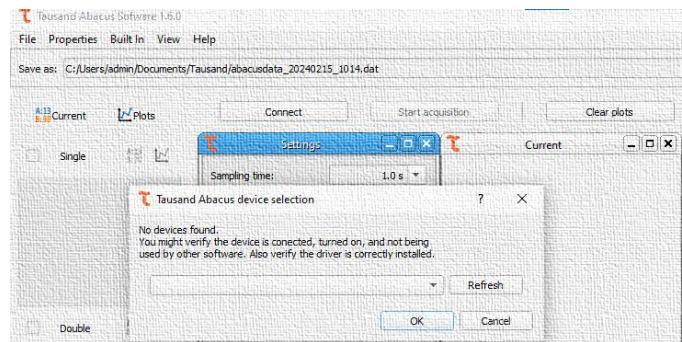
Tausand Abacus Software 1.6.0

File Properties Built In View Help

Save as: C:/Users/admin/Documents/Tausand/abacusdata_20240215_1014.dat

Current Plots

Connect

Start acquisition

Clear plots

Single

Settings

Sampling time: 1.0 s

Current

Tausand Abacus device selection

?

No devices found.
You might verify the device is conected, turned on, and not being used by other software. Also verify the driver is correctly installed.

Refresh

Double

OK

Cancel